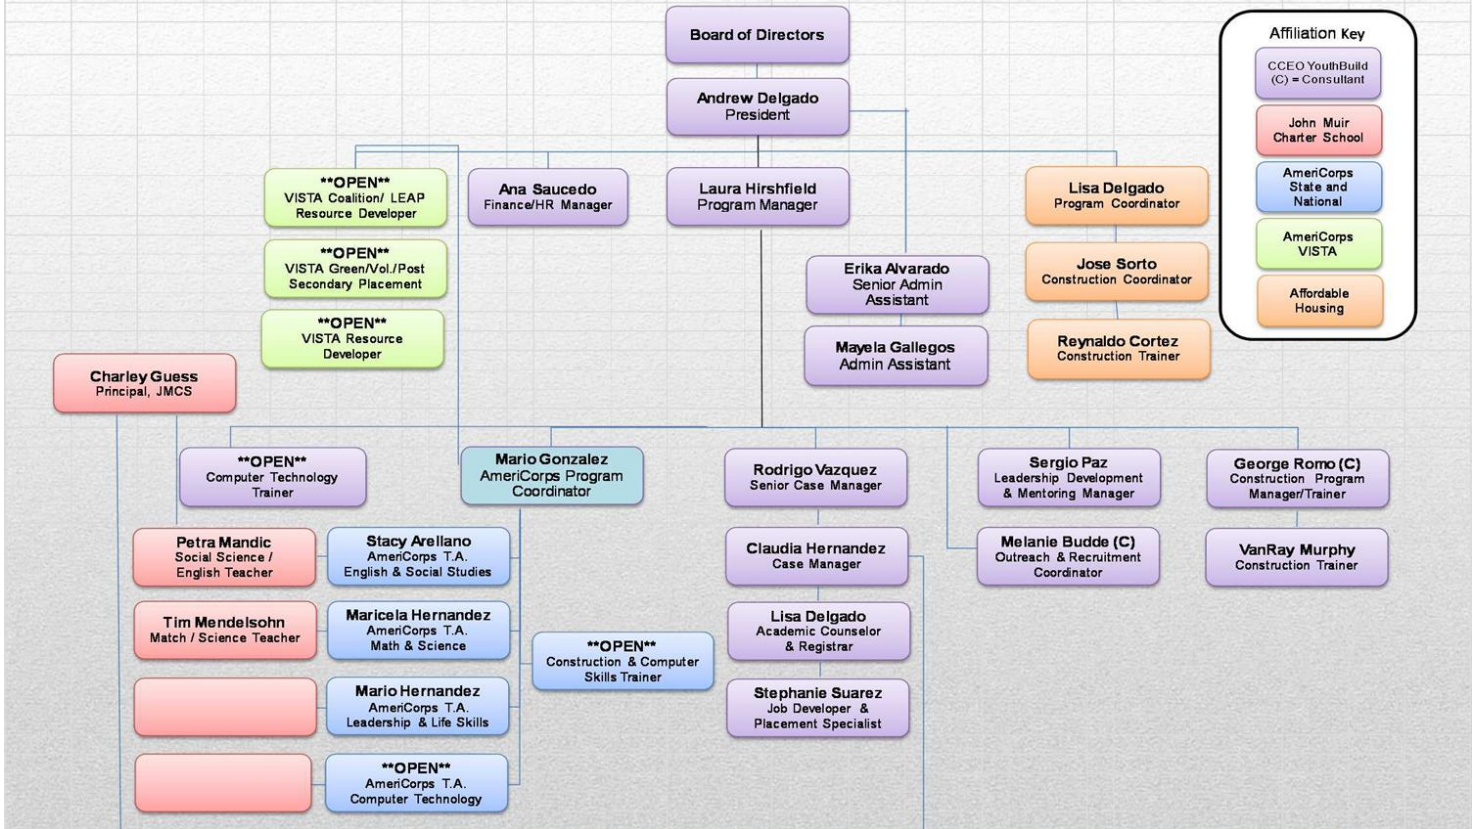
Board of Directors

Andrew Delgado
President

Affiliation Key
CCEO YouthBuild (C) = Consultant
John Muir Charter School
AmeriCorps State and National
AmeriCorps VISTA
Affordable Housing

**OPEN**
VISTA Coalition/ LEAP Resource Developer

Ana Saucedo
Finance/HR Manager

Laura Hirshfield
Program Manager

Lisa Delgado
Program Coordinator

**OPEN**
VISTA Green/Vol./Post Secondary Placement

Jose Sorto
Construction Coordinator

Erika Alvarado
Senior Admin Assistant

**OPEN**
VISTA Resource Developer

Reynaldo Cortez
Construction Trainer

Mayela Gallegos
Admin Assistant

Charley Guess
Principal, JMCS

**OPEN**
Computer Technology Trainer

Mario Gonzalez
AmeriCorps Program Coordinator

Rodrigo Vazquez
Senior Case Manager

Sergio Paz
Leadership Development & Mentoring Manager

George Romo (C)
Construction Program Manager/Trainer

Petra Mandic
Social Science / English Teacher

Stacy Arellano
AmeriCorps T.A.
English & Social Studies

Claudia Hernandez
Case Manager

Melanie Budde (C)
Outreach & Recruitment Coordinator

VanRay Murphy
Construction Trainer

Tim Mendelsohn
Match / Science Teacher

Maricela Hernandez
AmeriCorps T.A.
Math & Science

Lisa Delgado
Academic Counselor & Registrar

**OPEN**
Construction & Computer Skills Trainer

Mario Hernandez
AmeriCorps T.A.
Leadership & Life Skills

Stephanie Suarez
Job Developer & Placement Specialist

**OPEN**
AmeriCorps T.A.
Computer Technology